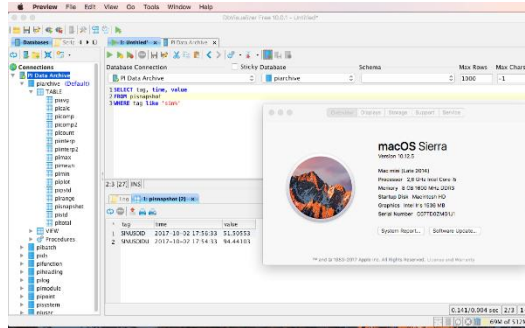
Preview File Edit View Go Tools Window Help

DbVisualizer Free 10.0.1 - Untitled*

Databases Scripts

*<PI Data Archive> 1 PI Data Archive

Connections
PI Data Archive
piarchive (Default)
TABLE
piavg
picalc
picomp
picomp2
picount
piinterp
piinterp2
pimax
pimean
pimin
piplot
pipvsd
pirange
pisnapshot
pistd
pitotal
VIEW
Procedures
pibatch
pids
pifunction
piheading
pilog
pimodule
pipoint
pisystem
piuser

Database Connection | Sticky Database | Schema | Max Rows | Max Chars
PI Data Archive | piarchive | | 1300 | -1

1 SELECT tag, time, value
2 FROM pisnapshot
3 WHERE tag like 'sinu%'

2:3 [27] INS

Log | 1 pisnapshot [PI Data A...]

| | tag | time | value |
|---|---|---|---|
| 1 | SINUSOID | 2017-10-02 17:53:33 | 51.50553 |
| 2 | SINUSOIDU | 2017-10-02 17:54:33 | 94.44103 |

Overview Displays Storage Support Service

macOS Sierra
Version 10.12.5

Mac mini (Late 2014)
Processor 2.8 GHz Intel Core i5
Memory 8 GB 1600 MHz DDR3
Startup Disk Macintosh HD
Graphics Intel Iris 1536 MB
Serial Number C07TE0ZMG1J

System Report... Software Update...

™ and © 1983-2017 Apple Inc. All Rights Reserved. License and Warranty

0.143/0.004 sec 2/3 1
69M of 512